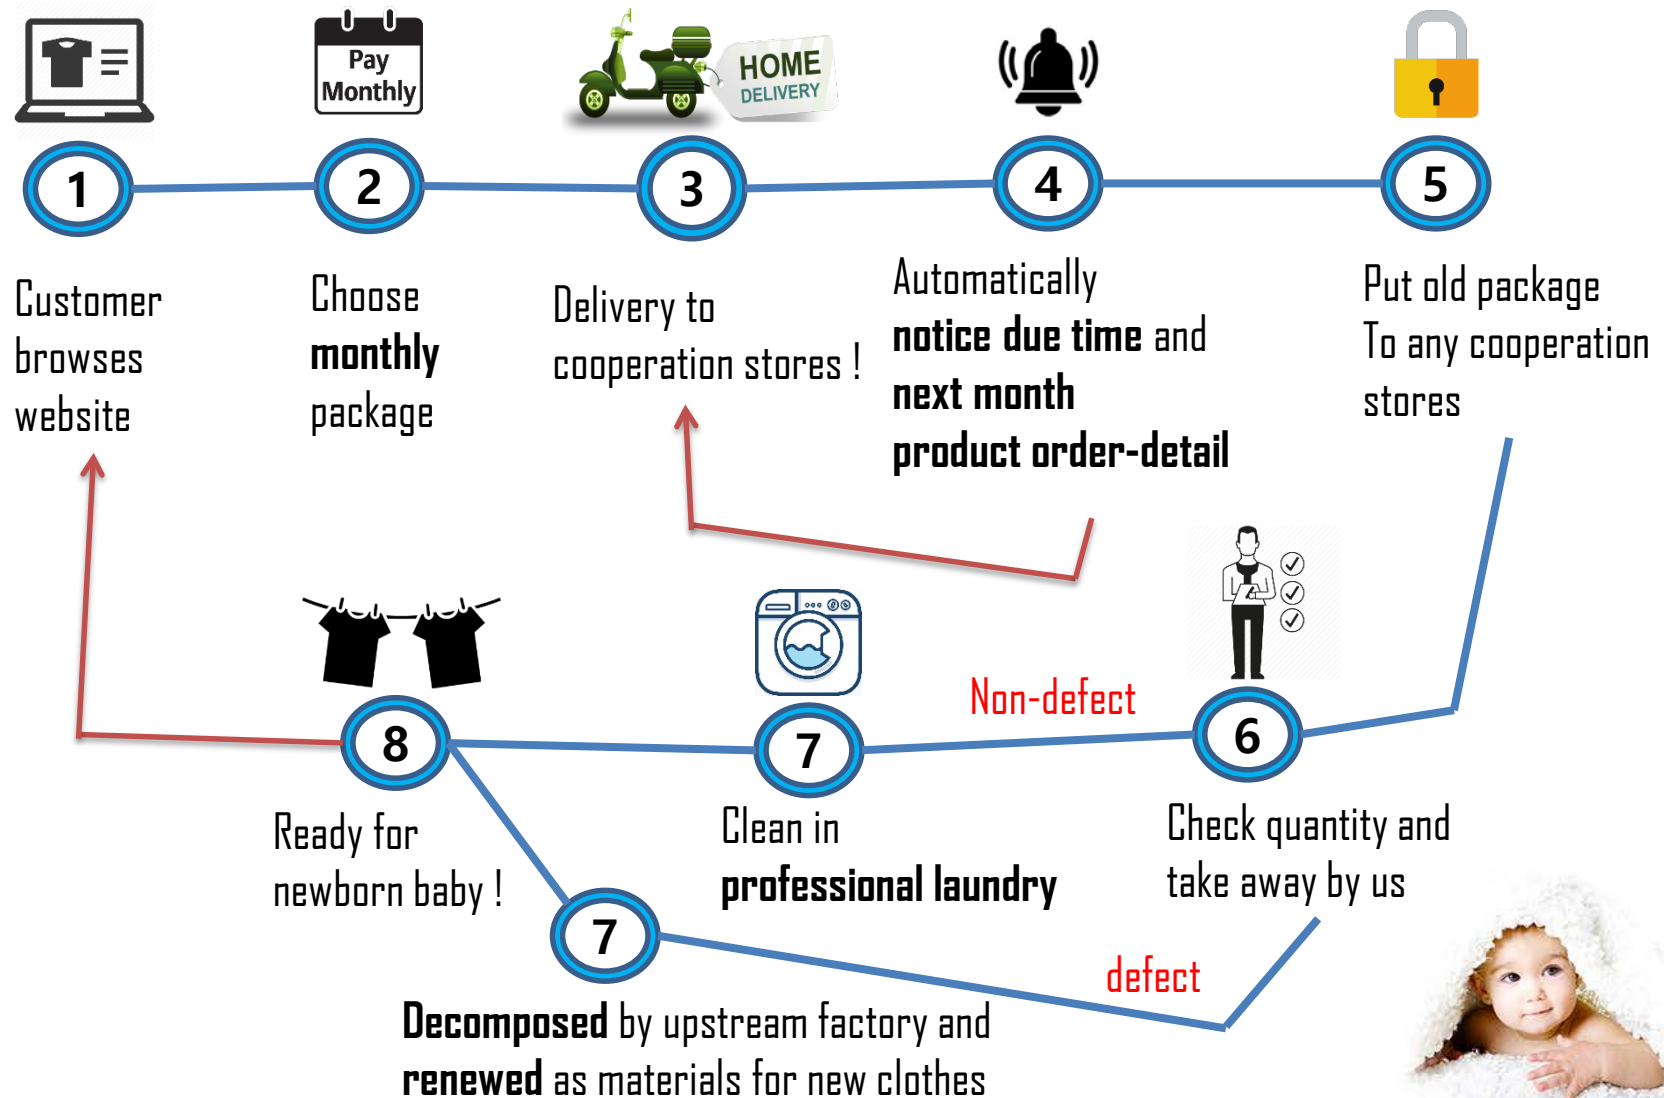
Pay Monthly

HOME DELIVERY

1

2

3

4

5

Customer browses website

Choose **monthly** package

Delivery to cooperation stores !

Automatically **notice due time** and **next month product order-detail**

Put old package To any cooperation stores

Non-defect

8

7

6

Ready for newborn baby !

Clean in **professional laundry**

Check quantity and take away by us

7

defect

**Decomposed** by upstream factory and **renewed** as materials for new clothes